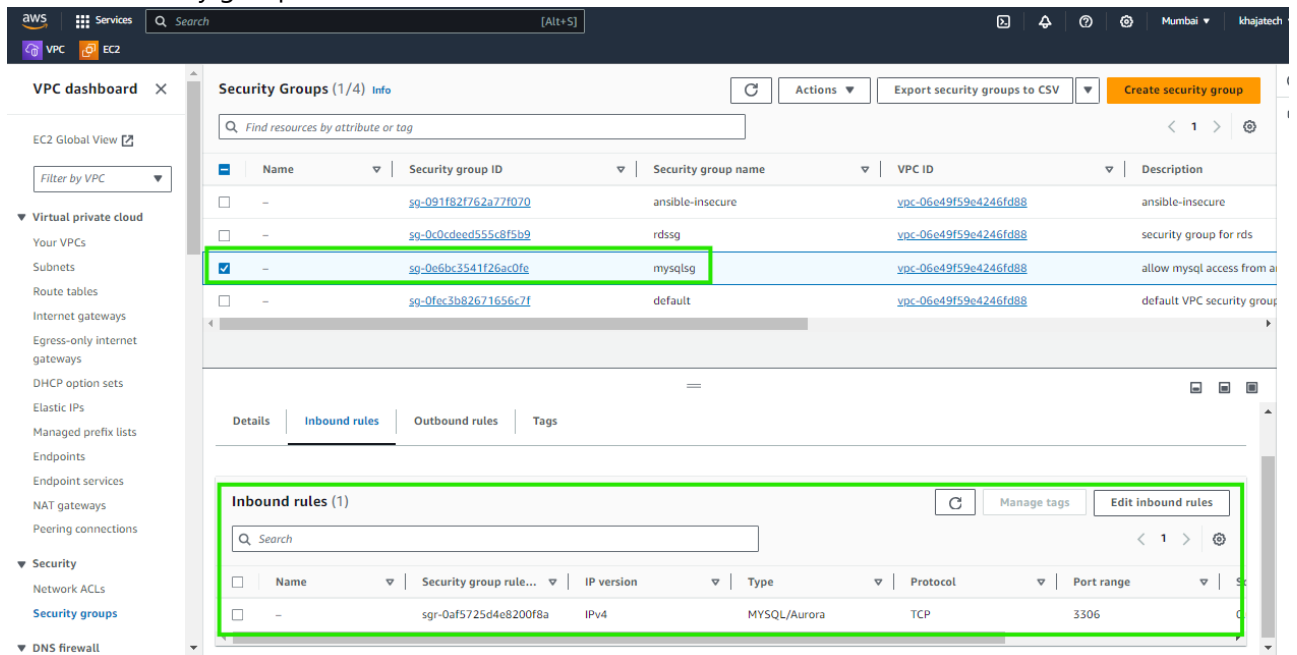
aws Services Search [Alt+S] Mumbai ▾ khajatech

VPC EC2

VPC dashboard ✕

EC2 Global View

Filter by VPC

▼ Virtual private cloud

Your VPCs

Subnets

Route tables

Internet gateways

Egress-only internet gateways

DHCP option sets

Elastic IPs

Managed prefix lists

Endpoints

Endpoint services

NAT gateways

Peering connections

▼ Security

Network ACLs

Security groups

▼ DNS firewall

Security Groups (1/4) Info

Actions ▼ Export security groups to CSV Create security group

Find resources by attribute or tag

< 1 >

| | Name | Security group ID | Security group name | VPC ID | Description |
|---|---|---|---|---|---|
| ☐ | – | sg-091f82f762a77f070 | ansible-insecure | vpc-06e49f59e4246fd88 | ansible-insecure |
| ☐ | – | sg-0c0cdeed555c8f5b9 | rdssg | vpc-06e49f59e4246fd88 | security group for rds |
| ☑ | – | sg-0e6bc3541f26ac0fe | mysqlsg | vpc-06e49f59e4246fd88 | allow mysql access from a |
| ☐ | – | sg-0fec3b82671656c7f | default | vpc-06e49f59e4246fd88 | default VPC security group |

Details Inbound rules Outbound rules Tags

Inbound rules (1)

Manage tags Edit inbound rules

Search

< 1 >

| | Name | Security group rule... | IP version | Type | Protocol | Port range |
|---|---|---|---|---|---|---|
| ☐ | – | sgr-0af5725d4e8200f8a | IPv4 | MYSQL/Aurora | TCP | 3306 |